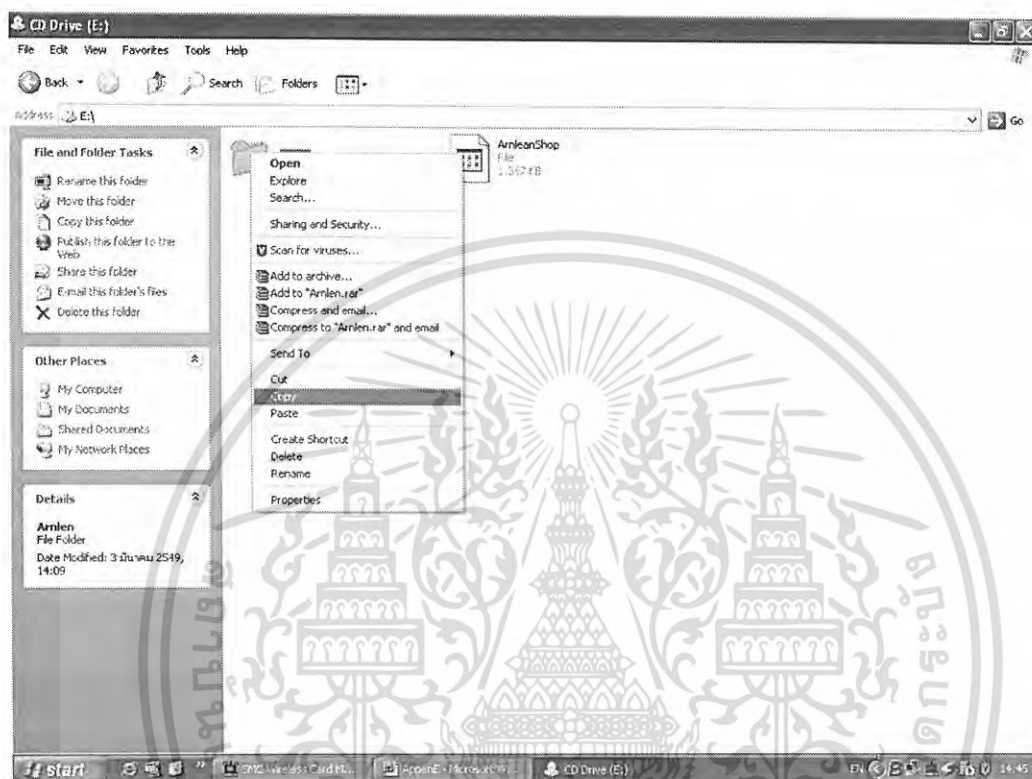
CD Drive (E:)

File Edit View Favorites Tools Help

Back Search Folders

Address E:\

Go

File and Folder Tasks

Rename this folder
Move this folder
Copy this folder
Publish this folder to the Web
Share this folder
E-mail this folder's files
Delete this folder

Other Places

My Computer
My Documents
Shared Documents
My Network Places

Details

Arnlen
File Folder
Date Modified: 3 มีนาคม 2549, 14:09

Open
Explore
Search...
Sharing and Security...
Scan for viruses...
Add to archive...
Add to "Arnlen.rar"
Compress and email...
Compress to "Arnlen.rar" and email
Send To
Cut
Copy
Paste
Create Shortcut
Delete
Rename
Properties

ArnleanShop
File
1,342 KB

start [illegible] Wireless Card M... AppenE - Microsoft... CD Drive (E:) EN 14:45